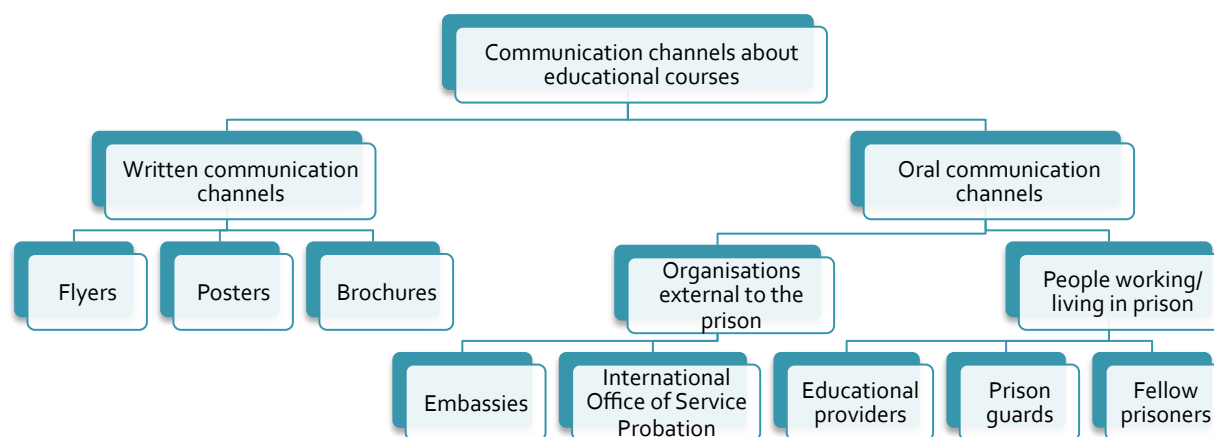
Communication channels about educational courses

Written communication channels

Oral communication channels

Flyers

Posters

Brochures

Organisations external to the prison

People working/ living in prison

Embassies

International Office of Service Probation

Educational providers

Prison guards

Fellow prisoners